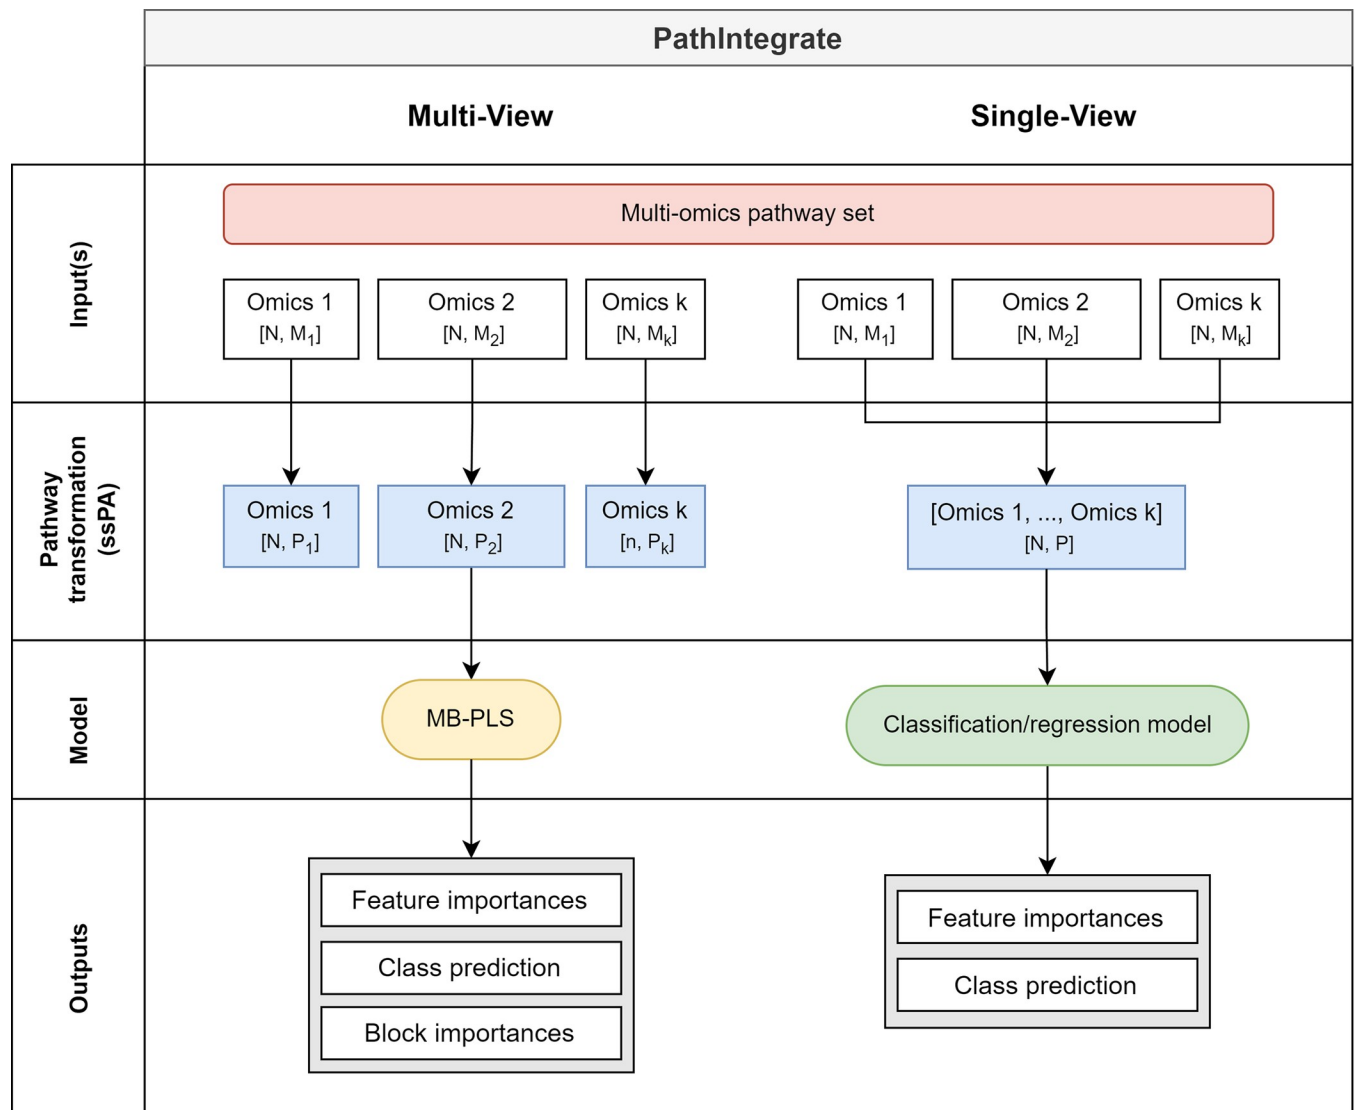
PathIntegrate

Multi-View

Single-View

Input(s)

Multi-omics pathway set

Omics 1
[N, $M_1$]

Omics 2
[N, $M_2$]

Omics k
[N, $M_k$]

Omics 1
[N, $M_1$]

Omics 2
[N, $M_2$]

Omics k
[N, $M_k$]

Pathway transformation (ssPA)

Omics 1
[N, $P_1$]

Omics 2
[N, $P_2$]

Omics k
[n, $P_k$]

[Omics 1, ..., Omics k]
[N, P]

Model

MB-PLS

Classification/regression model

Outputs

Feature importances

Class prediction

Block importances

Feature importances

Class prediction